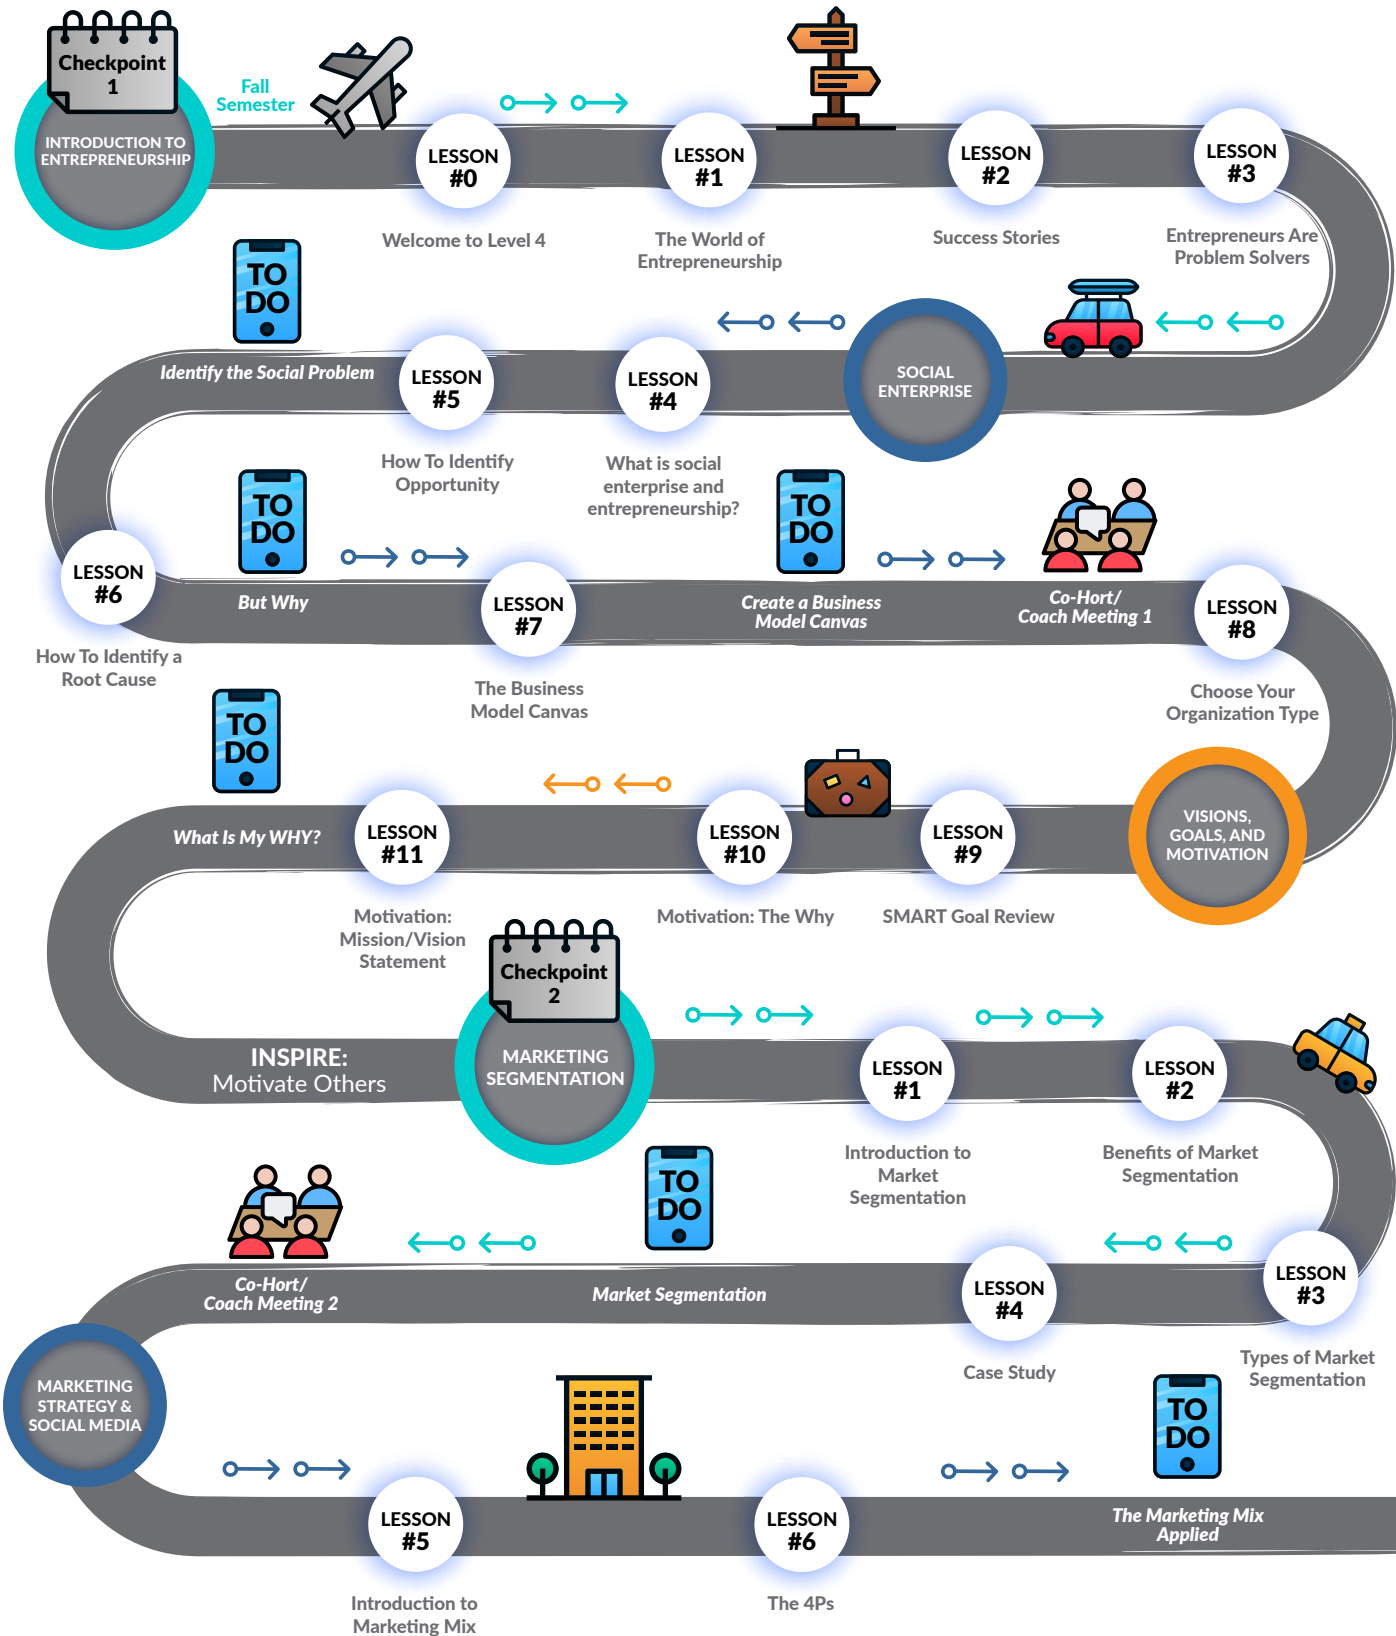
Checkpoint 1

INTRODUCTION TO ENTREPRENEURSHIP

Fall Semester

LESSON #0
Welcome to Level 4

LESSON #1
The World of Entrepreneurship

LESSON #2
Success Stories

LESSON #3
Entrepreneurs Are Problem Solvers

SOCIAL ENTERPRISE

LESSON #4
What is social enterprise and entrepreneurship?

LESSON #5
How To Identify Opportunity

TO DO
Identify the Social Problem

LESSON #6
How To Identify a Root Cause

TO DO
But Why

LESSON #7
The Business Model Canvas

TO DO
Create a Business Model Canvas

Co-Hort/ Coach Meeting 1

LESSON #8
Choose Your Organization Type

VISIONS, GOALS, AND MOTIVATION

LESSON #9
SMART Goal Review

LESSON #10
Motivation: The Why

LESSON #11
Motivation: Mission/Vision Statement

TO DO
What Is My WHY?

INSPIRE:
Motivate Others

Checkpoint 2

MARKETING SEGMENTATION

LESSON #1
Introduction to Market Segmentation

LESSON #2
Benefits of Market Segmentation

LESSON #3
Types of Market Segmentation

LESSON #4
Case Study

TO DO
Market Segmentation

Co-Hort/ Coach Meeting 2

MARKETING STRATEGY & SOCIAL MEDIA

LESSON #5
Introduction to Marketing Mix

LESSON #6
The 4Ps

TO DO
The Marketing Mix Applied